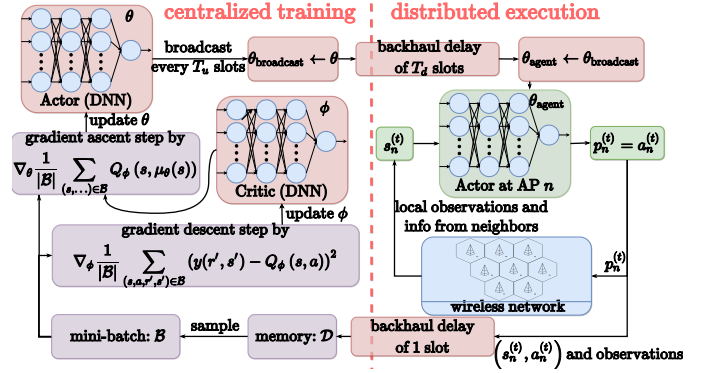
centralized training

distributed execution

$\theta$

Actor (DNN)

broadcast every $T_u$ slots

$\theta_{\text{broadcast}} \leftarrow \theta$

backhaul delay of $T_d$ slots

$\theta_{\text{agent}} \leftarrow \theta_{\text{broadcast}}$

update $\theta$

$\phi$

gradient ascent step by

$\nabla_\theta \frac{1}{|\mathcal{B}|} \sum_{(s,\dots)\in\mathcal{B}} Q_\phi\left(s, \mu_\theta(s)\right)$

Critic (DNN)

$\theta_{\text{agent}}$

$s_n^{(t)}$

Actor at AP $n$

$p_n^{(t)} = a_n^{(t)}$

update $\phi$

local observations and info from neighbors

gradient descent step by

$\nabla_\phi \frac{1}{|\mathcal{B}|} \sum_{(s,a,r',s')\in\mathcal{B}} \left(y(r',s') - Q_\phi\left(s,a\right)\right)^2$

$p_n^{(t)}$

wireless network

mini-batch: $\mathcal{B}$

sample

memory: $\mathcal{D}$

backhaul delay of 1 slot

$\left(s_n^{(t)}, a_n^{(t)}\right)$ and observations